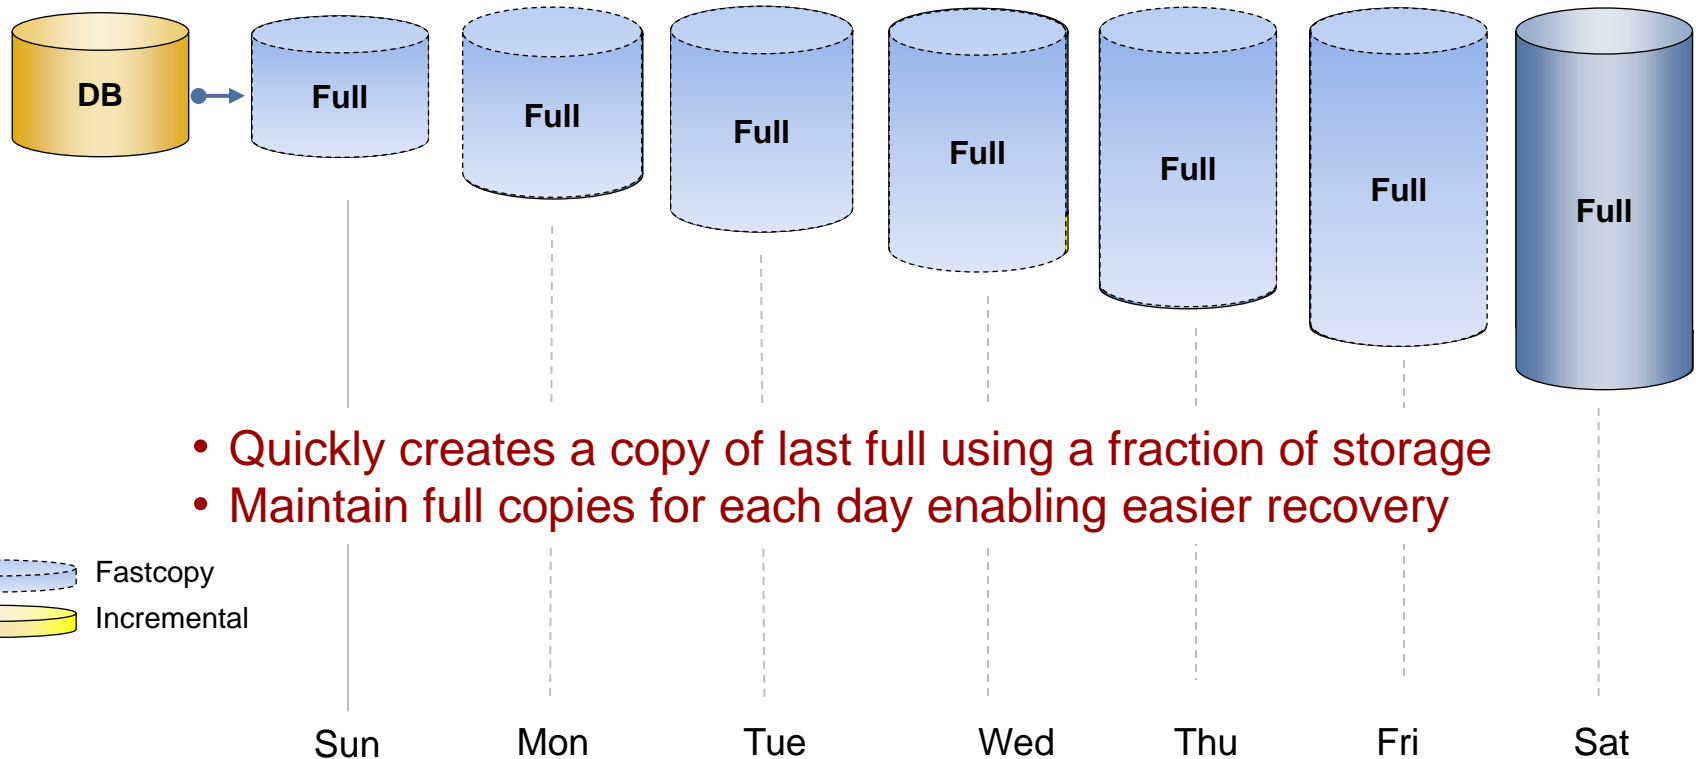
DB

Full

Full

Full

Full

Full

Full

Full

• Quickly creates a copy of last full using a fraction of storage
• Maintain full copies for each day enabling easier recovery

Fastcopy
Incremental

Sun Mon Tue Wed Thu Fri Sat